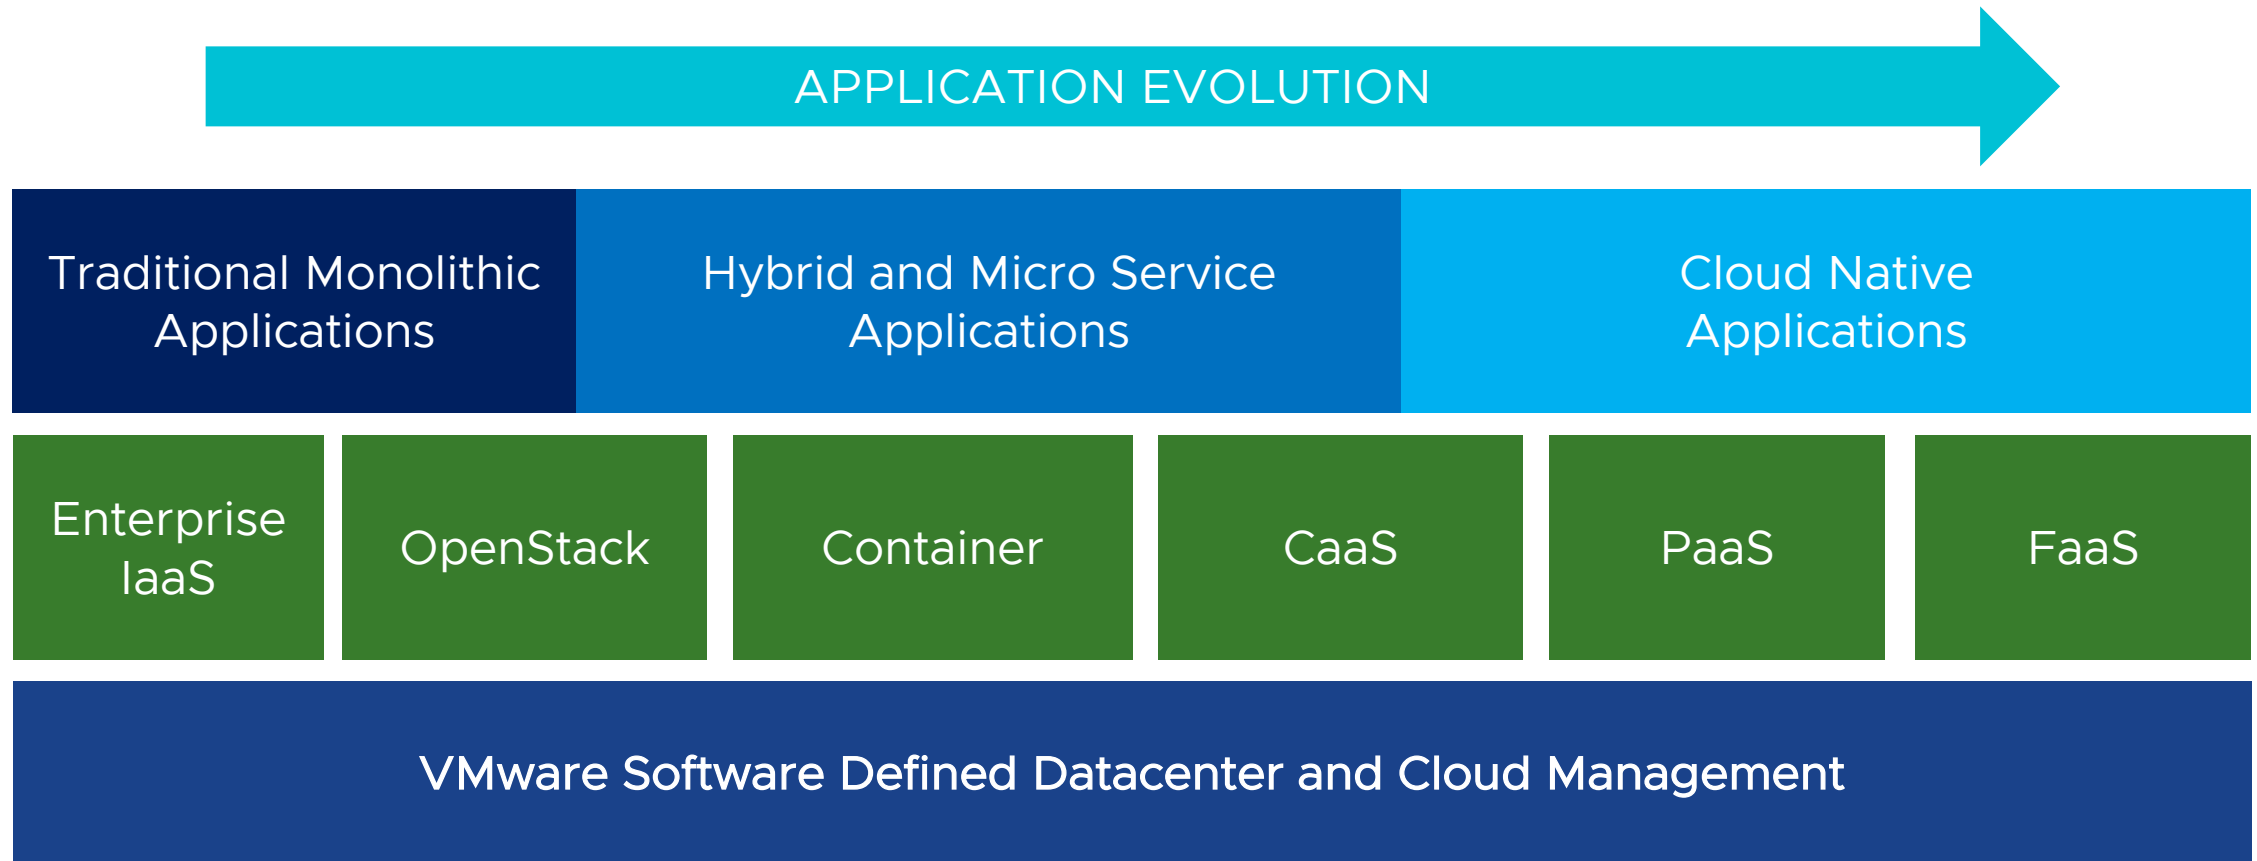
APPLICATION EVOLUTION

Traditional Monolithic Applications

Hybrid and Micro Service Applications

Cloud Native Applications

Enterprise IaaS

OpenStack

Container

CaaS

PaaS

FaaS

VMware Software Defined Datacenter and Cloud Management